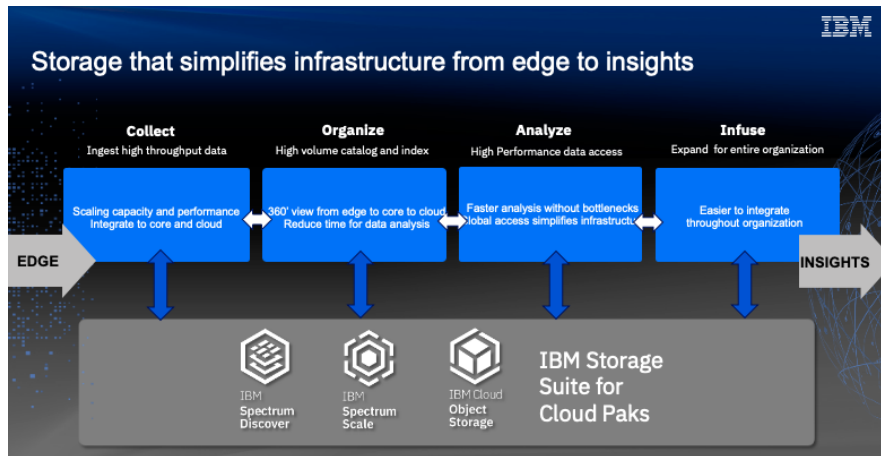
IBM

Storage that simplifies infrastructure from edge to insights

Collect
Ingest high throughput data

Organize
High volume catalog and index

Analyze
High Performance data access

Infuse
Expand for entire organization

Scaling capacity and performance
Integrate to core and cloud

360' view from edge to core to cloud
Reduce time for data analysis

Faster analysis without bottlenecks
Global access simplifies infrastructure

Easier to integrate
throughout organization

EDGE

INSIGHTS

IBM
Spectrum
Discover

IBM
Spectrum
Scale

IBM Cloud
Object
Storage

IBM Storage
Suite for
Cloud Paks